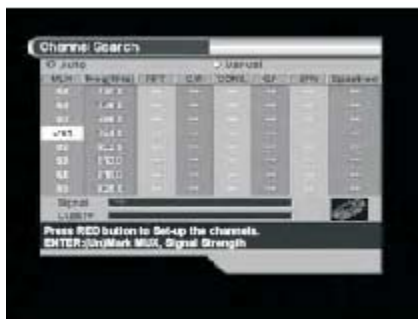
Channel Search

Auto

Manual

| MUX | Freq(MHz) | FFT | C/R | CONS | GI | SPN | Spectrum |
|---|---|---|---|---|---|---|---|
| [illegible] | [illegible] | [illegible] | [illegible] | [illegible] | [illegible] | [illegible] | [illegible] |
| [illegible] | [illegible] | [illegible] | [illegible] | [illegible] | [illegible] | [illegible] | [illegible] |
| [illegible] | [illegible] | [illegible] | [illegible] | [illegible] | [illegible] | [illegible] | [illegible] |
| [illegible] | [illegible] | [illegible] | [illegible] | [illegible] | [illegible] | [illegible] | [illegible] |
| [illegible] | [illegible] | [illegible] | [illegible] | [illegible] | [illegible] | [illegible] | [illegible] |
| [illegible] | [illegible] | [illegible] | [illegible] | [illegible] | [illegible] | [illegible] | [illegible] |
| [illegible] | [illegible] | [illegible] | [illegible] | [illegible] | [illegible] | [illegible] | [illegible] |
| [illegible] | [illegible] | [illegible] | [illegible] | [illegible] | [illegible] | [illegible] | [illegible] |

Signal

Quality

Press RED button to Set-up the channels.
ENTER:(Un)Mark MUX, Signal Strength